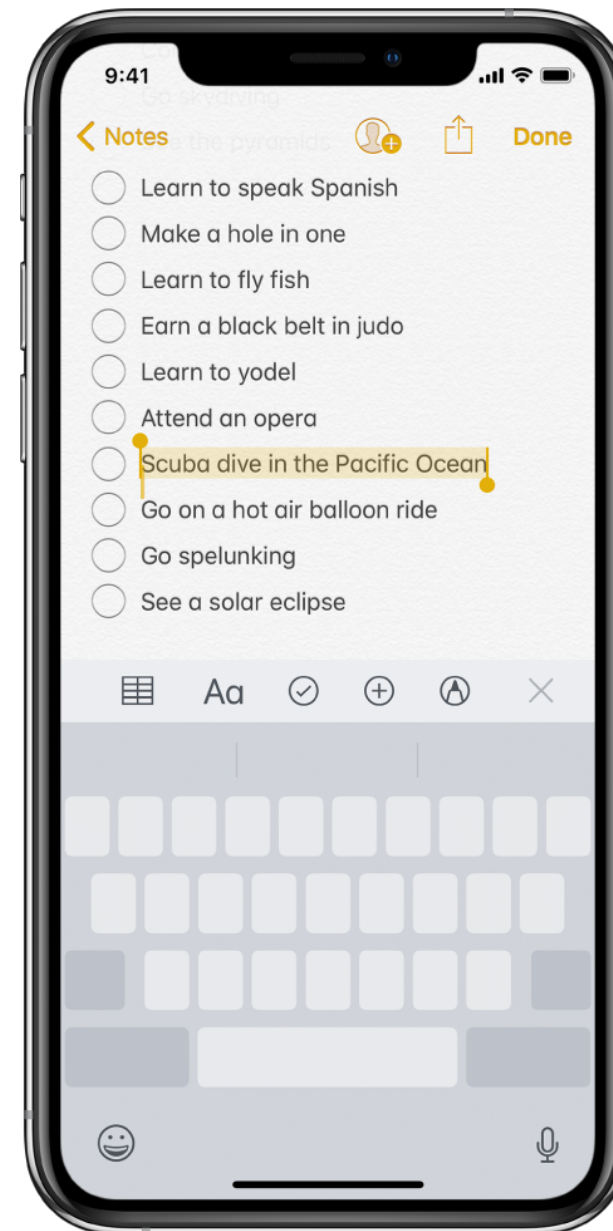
9:41

Go skydiving

< Notes

the pyramids

Done

Learn to speak Spanish

Make a hole in one

Learn to fly fish

Earn a black belt in judo

Learn to yodel

Attend an opera

Scuba dive in the Pacific Ocean

Go on a hot air balloon ride

Go spelunking

See a solar eclipse

Aa